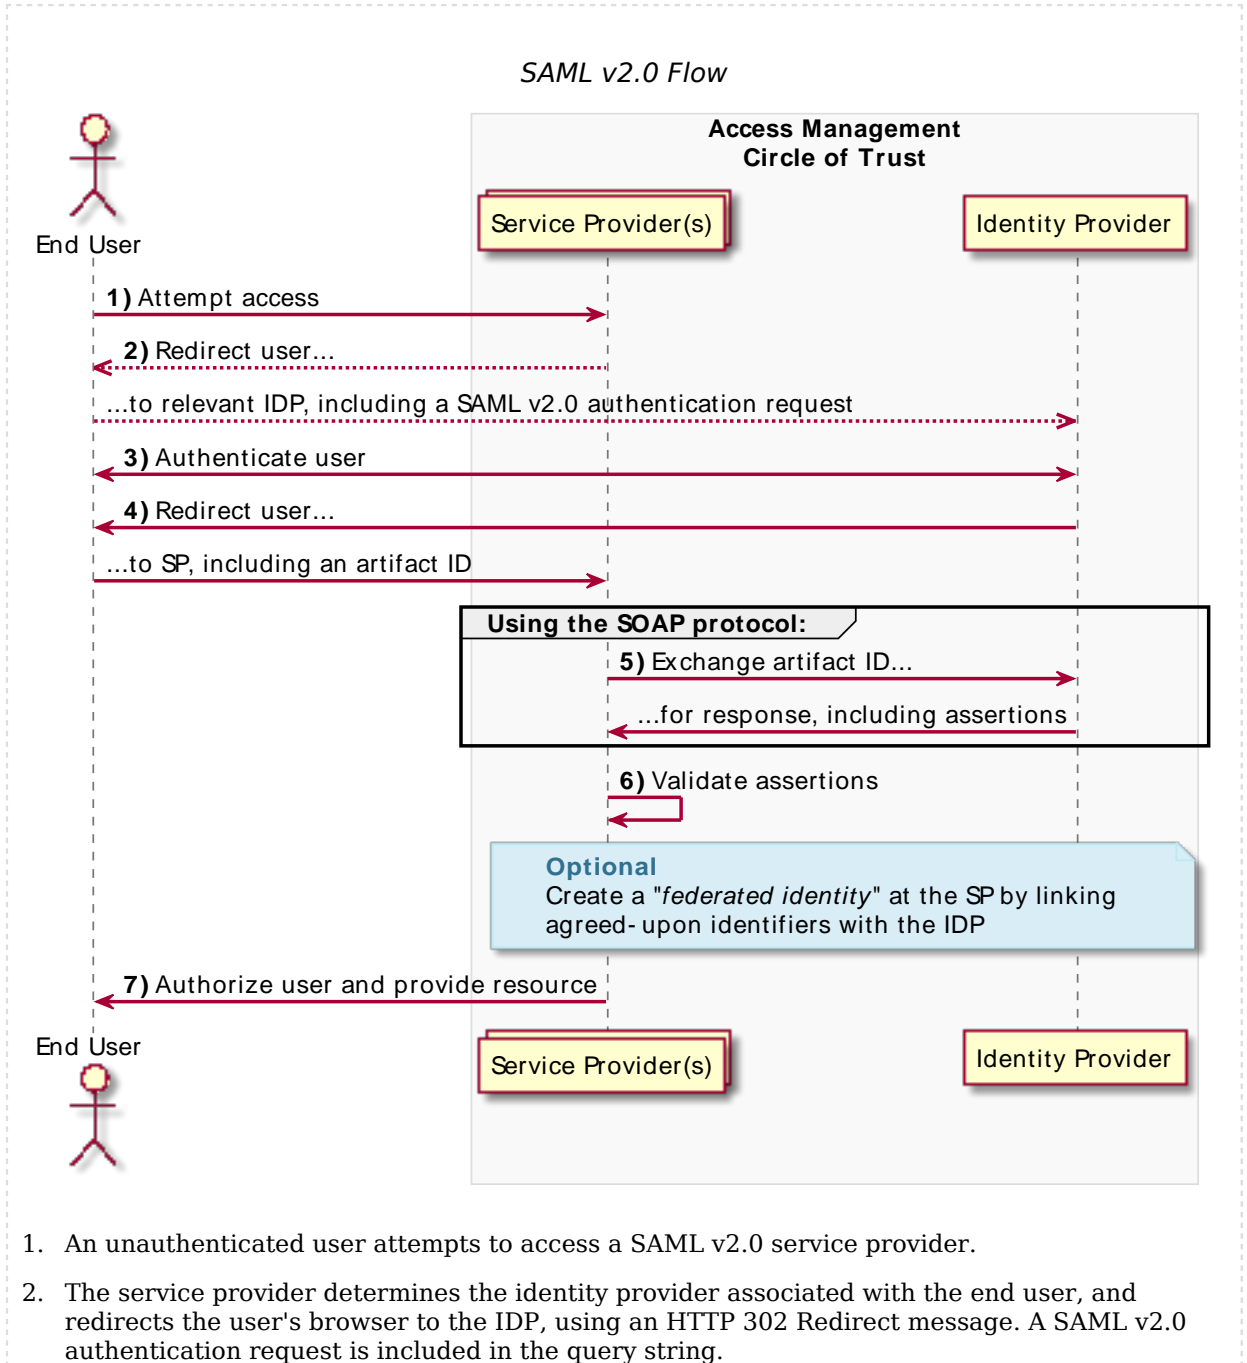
SAML v2.0 Flow

Access Management
Circle of Trust

End User

Service Provider(s)

Identity Provider

1) Attempt access

2) Redirect user...

...to relevant IDP, including a SAML v2.0 authentication request

3) Authenticate user

4) Redirect user...

...to SP, including an artifact ID

Using the SOAP protocol:

5) Exchange artifact ID...

...for response, including assertions

6) Validate assertions

Optional
Create a "federated identity" at the SP by linking agreed-upon identifiers with the IDP

7) Authorize user and provide resource

End User

Service Provider(s)

Identity Provider

1. An unauthenticated user attempts to access a SAML v2.0 service provider.

2. The service provider determines the identity provider associated with the end user, and redirects the user's browser to the IDP, using an HTTP 302 Redirect message. A SAML v2.0 authentication request is included in the query string.